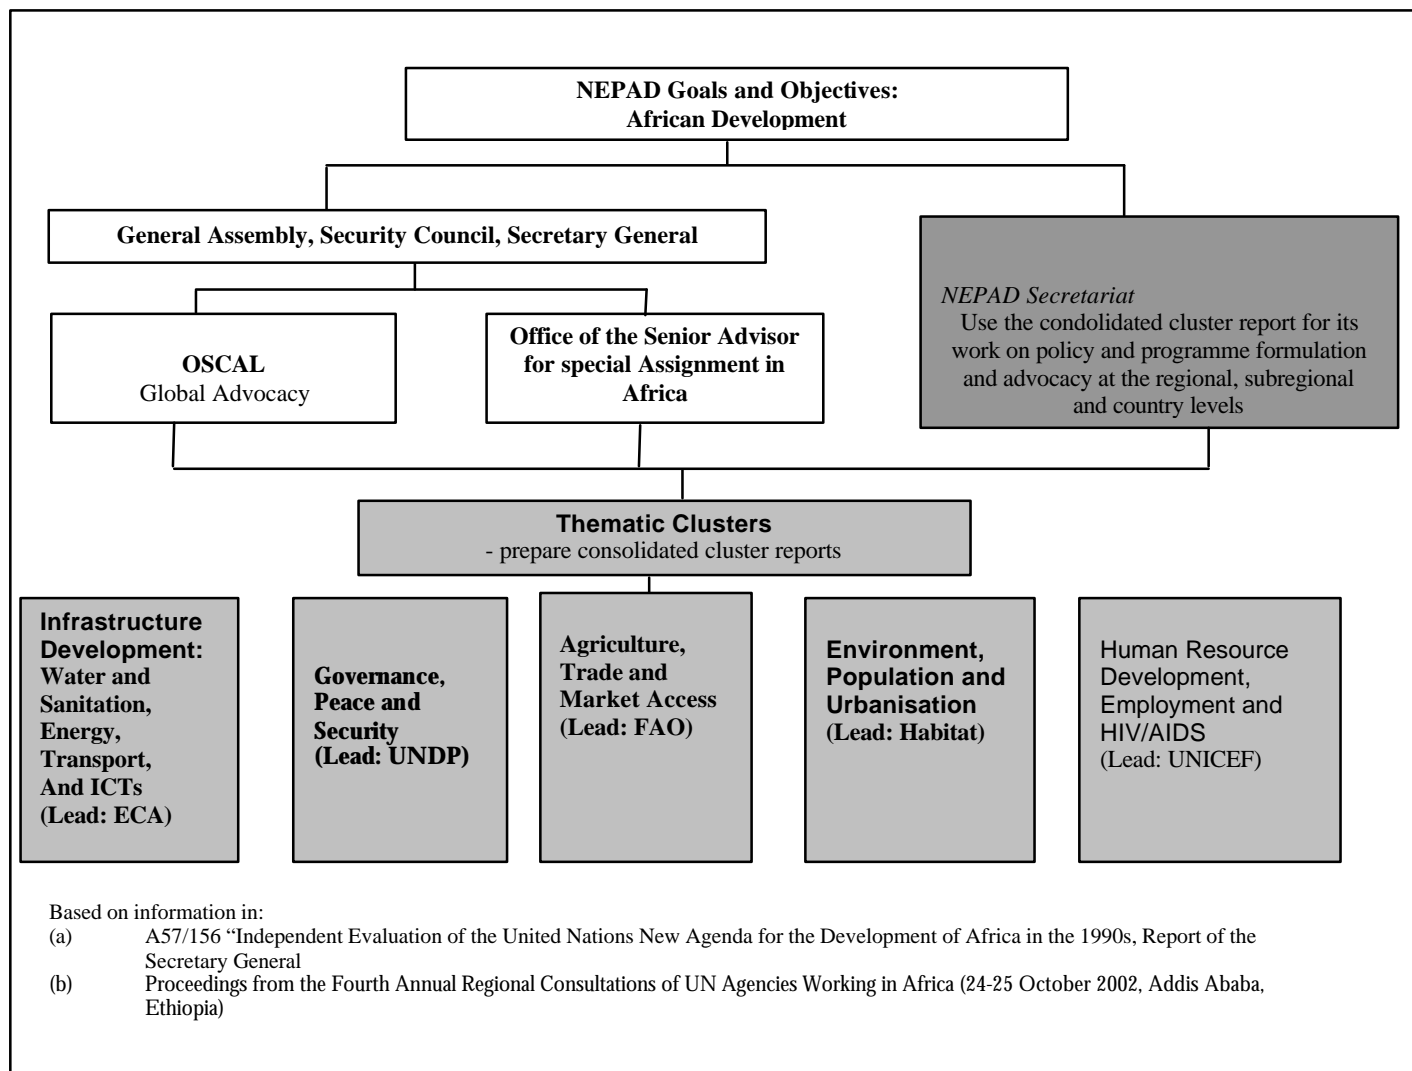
NEPAD Goals and Objectives:
African Development

General Assembly, Security Council, Secretary General

NEPAD Secretariat
Use the condolidated cluster report for its work on policy and programme formulation and advocacy at the regional, subregional and country levels

OSCAL
Global Advocacy

Office of the Senior Advisor for special Assignment in Africa

Thematic Clusters
- prepare consolidated cluster reports

Infrastructure Development: Water and Sanitation, Energy, Transport, And ICTs (Lead: ECA)

Governance, Peace and Security (Lead: UNDP)

Agriculture, Trade and Market Access (Lead: FAO)

Environment, Population and Urbanisation (Lead: Habitat)

Human Resource Development, Employment and HIV/AIDS (Lead: UNICEF)

Based on information in:
(a) A57/156 "Independent Evaluation of the United Nations New Agenda for the Development of Africa in the 1990s, Report of the Secretary General
(b) Proceedings from the Fourth Annual Regional Consultations of UN Agencies Working in Africa (24-25 October 2002, Addis Ababa, Ethiopia)